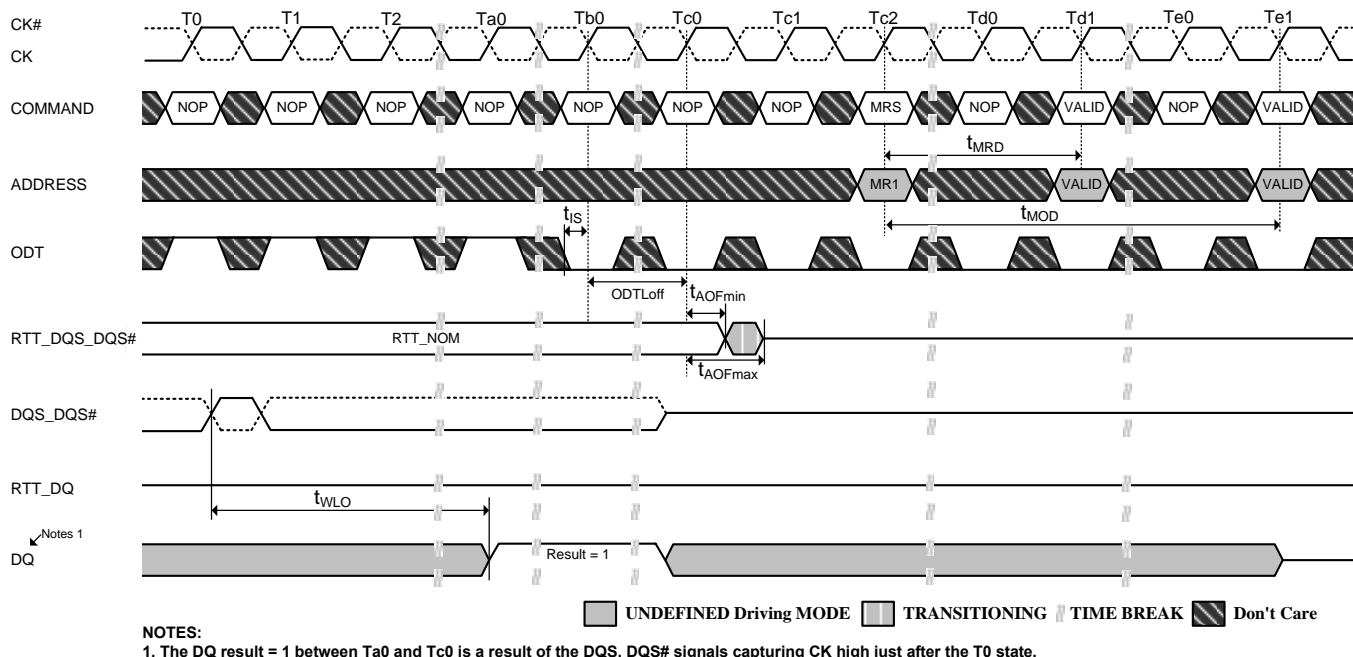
CK#
CK
T0 T1 T2 Ta0 Tb0 Tc0 Tc1 Tc2 Td0 Td1 Te0 Te1

COMMAND
NOP NOP NOP NOP NOP NOP NOP MRS NOP VALID NOP VALID

$t_{MRD}$

ADDRESS
MR1 VALID VALID

$t_{IS}$
$t_{MOD}$

ODT

ODTLoff
$t_{AOFmin}$

RTT_DQS_DQS#
RTT_NOM
$t_{AOFmax}$

DQS_DQS#

RTT_DQ

$t_{WLO}$

Notes 1
DQ
Result = 1

UNDEFINED Driving MODE TRANSITIONING TIME BREAK Don't Care

NOTES:
1. The DQ result = 1 between Ta0 and Tc0 is a result of the DQS, DQS# signals capturing CK high just after the T0 state.